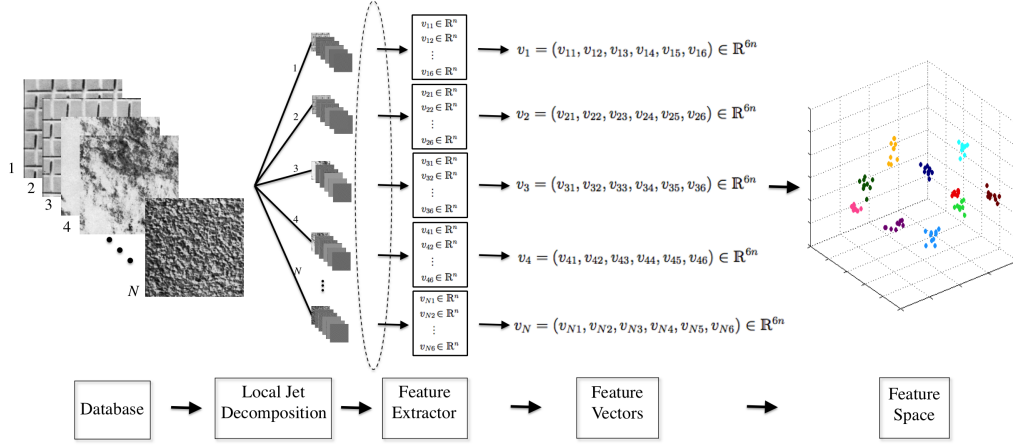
1
2
3
4
N

1
2
3
4
N

$v_{11} \in \mathbb{R}^n$
$v_{12} \in \mathbb{R}^n$
$\vdots$
$v_{16} \in \mathbb{R}^n$

$v_1 = (v_{11}, v_{12}, v_{13}, v_{14}, v_{15}, v_{16}) \in \mathbb{R}^{6n}$

$v_{21} \in \mathbb{R}^n$
$v_{22} \in \mathbb{R}^n$
$\vdots$
$v_{26} \in \mathbb{R}^n$

$v_2 = (v_{21}, v_{22}, v_{23}, v_{24}, v_{25}, v_{26}) \in \mathbb{R}^{6n}$

$v_{31} \in \mathbb{R}^n$
$v_{32} \in \mathbb{R}^n$
$\vdots$
$v_{36} \in \mathbb{R}^n$

$v_3 = (v_{31}, v_{32}, v_{33}, v_{34}, v_{35}, v_{36}) \in \mathbb{R}^{6n}$

$v_{41} \in \mathbb{R}^n$
$v_{42} \in \mathbb{R}^n$
$\vdots$
$v_{46} \in \mathbb{R}^n$

$v_4 = (v_{41}, v_{42}, v_{43}, v_{44}, v_{45}, v_{46}) \in \mathbb{R}^{6n}$

$v_{N1} \in \mathbb{R}^n$
$v_{N2} \in \mathbb{R}^n$
$\vdots$
$v_{N6} \in \mathbb{R}^n$

$v_N = (v_{N1}, v_{N2}, v_{N3}, v_{N4}, v_{N5}, v_{N6}) \in \mathbb{R}^{6n}$

Database

Local Jet Decomposition

Feature Extractor

Feature Vectors

Feature Space